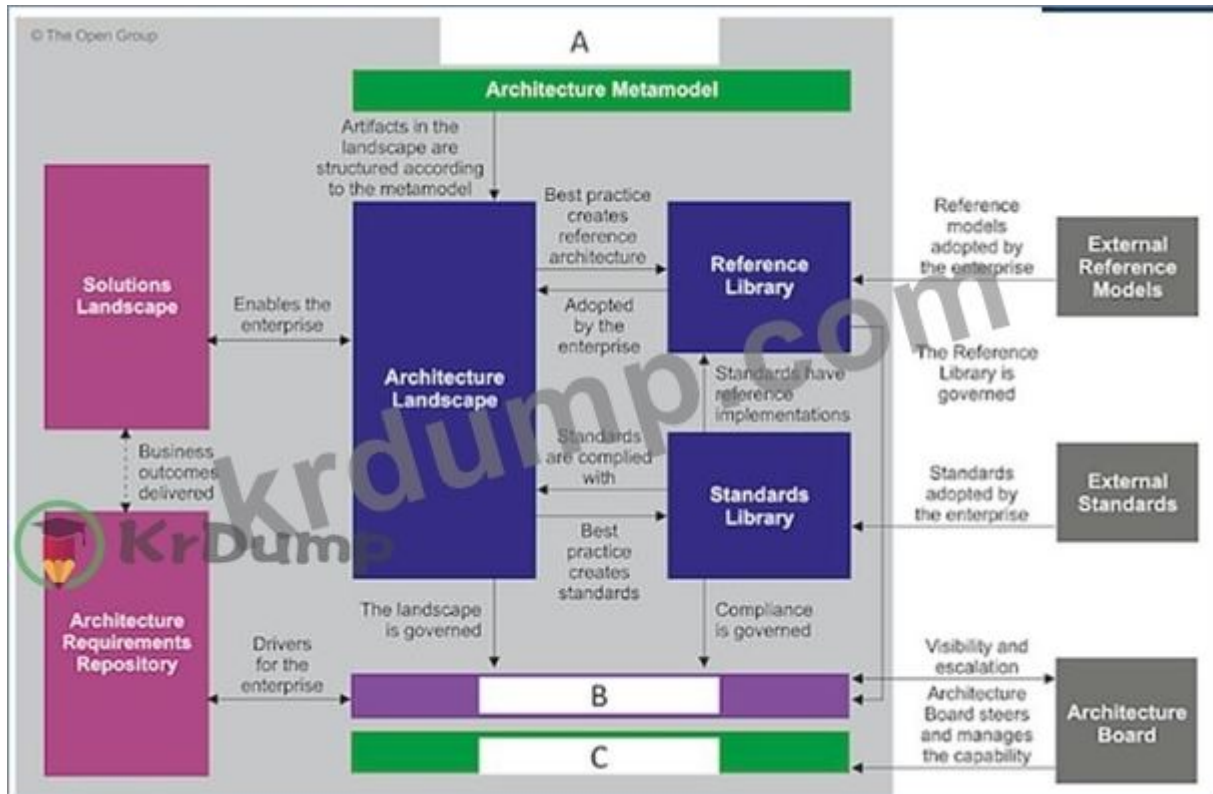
© The Open Group

A

Architecture Metamodel

Artifacts in the landscape are structured according to the metamodel

Solutions Landscape

Enables the enterprise

Architecture Landscape

Best practice creates reference architecture

Adopted by the enterprise

Reference Library

Reference models adopted by the enterprise

External Reference Models

The Reference Library is governed

Standards have reference implementations

Business outcomes delivered

Standards are complied with

Standards Library

Standards adopted by the enterprise

External Standards

Best practice creates standards

KrDump

krdump.com

Architecture Requirements Repository

Drivers for the enterprise

The landscape is governed

Compliance is governed

Visibility and escalation

B

Architecture Board steers and manages the capability

Architecture Board

C